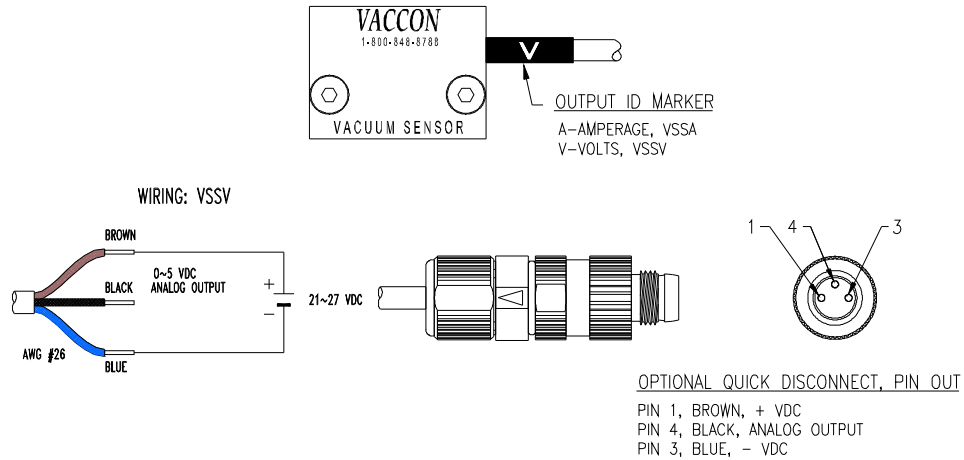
VACCON
1-800-848-8788

VACUUM SENSOR

V

OUTPUT ID MARKER
A-AMPERAGE, VSSA
V-VOLTS, VSSV

WIRING: VSSV

BROWN

0~5 VDC
ANALOG OUTPUT

BLACK

+
−

21~27 VDC

AWG #26

BLUE

1 4 3

OPTIONAL QUICK DISCONNECT, PIN OUT

PIN 1, BROWN, + VDC
PIN 4, BLACK, ANALOG OUTPUT
PIN 3, BLUE, − VDC